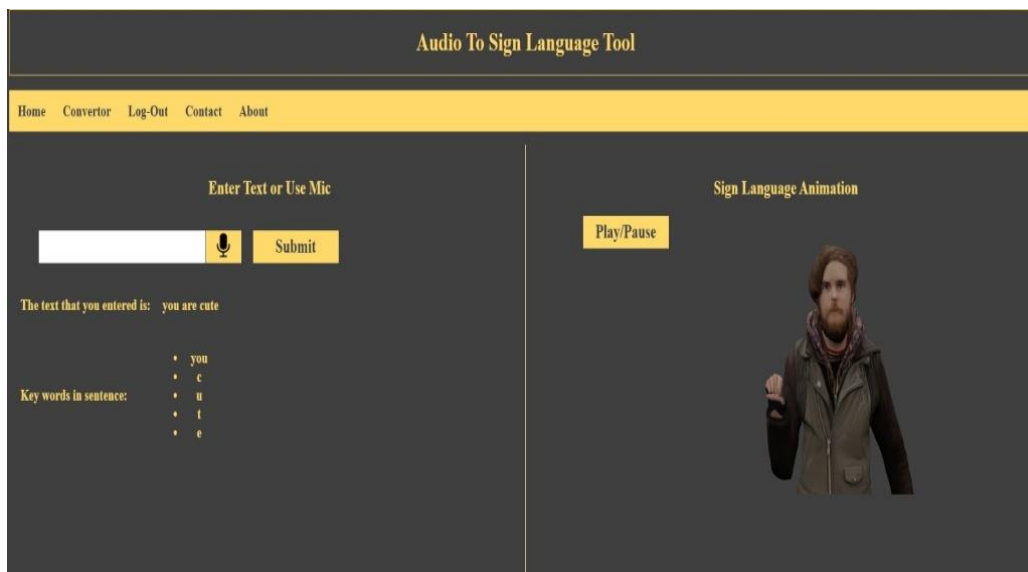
Audio To Sign Language Tool

Home Convertor Log-Out Contact About

Enter Text or Use Mic

Submit

The text that you entered is: you are cute

Key words in sentence:

- you
- c
- u
- t
- e

Sign Language Animation

Play/Pause